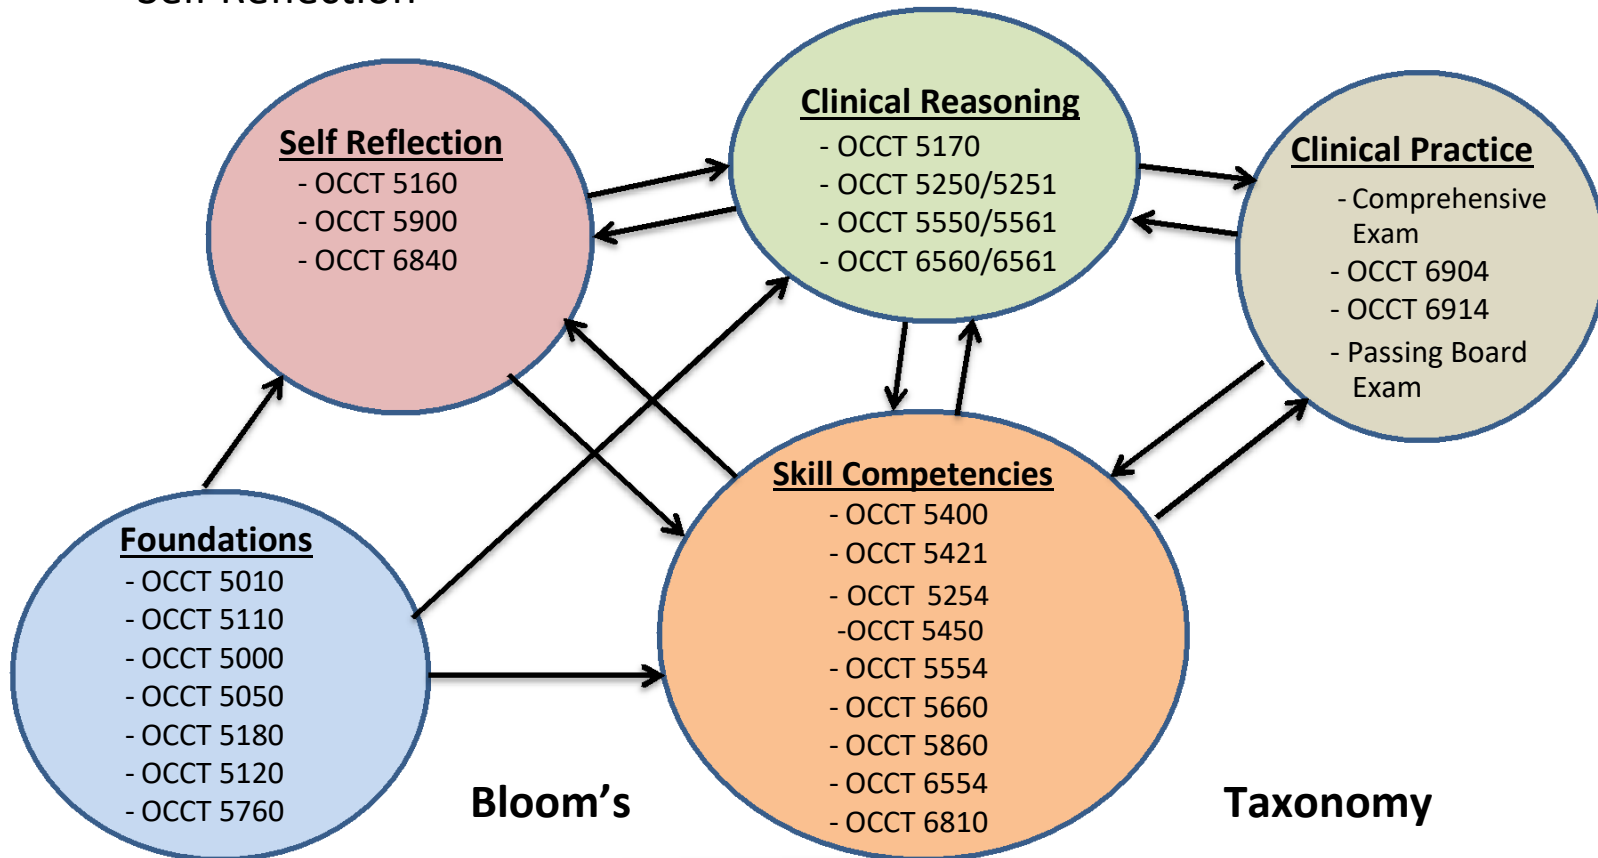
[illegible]

Self Reflection
- OCCT 5160
- OCCT 5900
- OCCT 6840

Clinical Reasoning
- OCCT 5170
- OCCT 5250/5251
- OCCT 5550/5561
- OCCT 6560/6561

Clinical Practice
- Comprehensive Exam
- OCCT 6904
- OCCT 6914
- Passing Board Exam

Foundations
- OCCT 5010
- OCCT 5110
- OCCT 5000
- OCCT 5050
- OCCT 5180
- OCCT 5120
- OCCT 5760

Skill Competencies
- OCCT 5400
- OCCT 5421
- OCCT 5254
-OCCT 5450
- OCCT 5554
- OCCT 5660
- OCCT 5860
- OCCT 6554
- OCCT 6810

Bloom's

Taxonomy